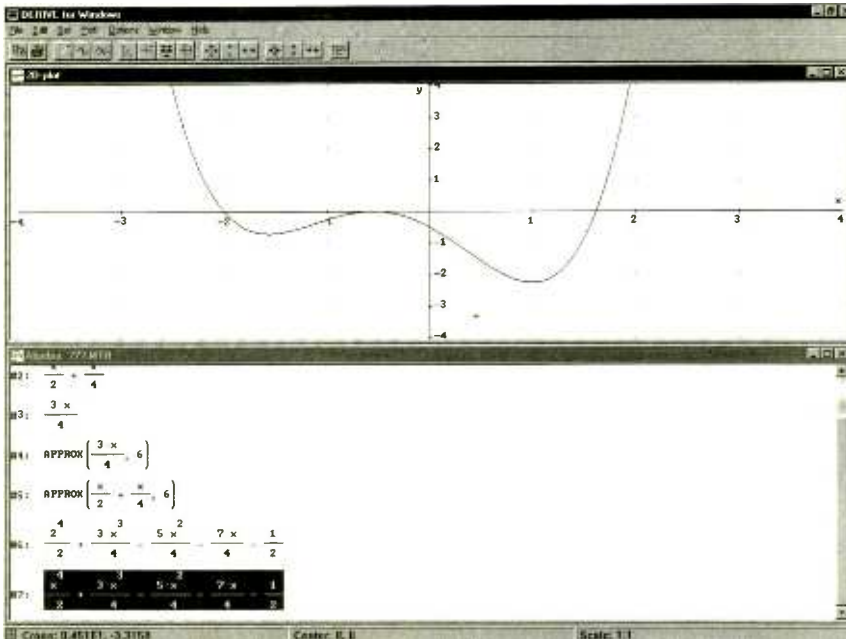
DERIVE for Windows

File Edit Set Plot Options Window Help

2D-plot

y

4

3

2

1

-4

-3

-2

-1

1

2

3

4

x

-1

-2

-3

-4

Algebra: ???.MTH

#2: $\frac{x}{2} + \frac{x}{4}$

#3: $\frac{3x}{4}$

#4: $\text{APPROX}\left(\frac{3x}{4}, 6\right)$

#5: $\text{APPROX}\left(\frac{x}{2} + \frac{x}{4}, 6\right)$

#6: $\frac{x^4}{2} + \frac{3x^3}{4} - \frac{5x^2}{4} - \frac{7x}{4} - \frac{1}{2}$

#7: $\frac{x^4}{2} + \frac{3x^3}{4} - \frac{5x^2}{4} - \frac{7x}{4} - \frac{1}{2}$

Cross: 0.4511, -3.3153

Center: 0, 0

Scale: 1:1